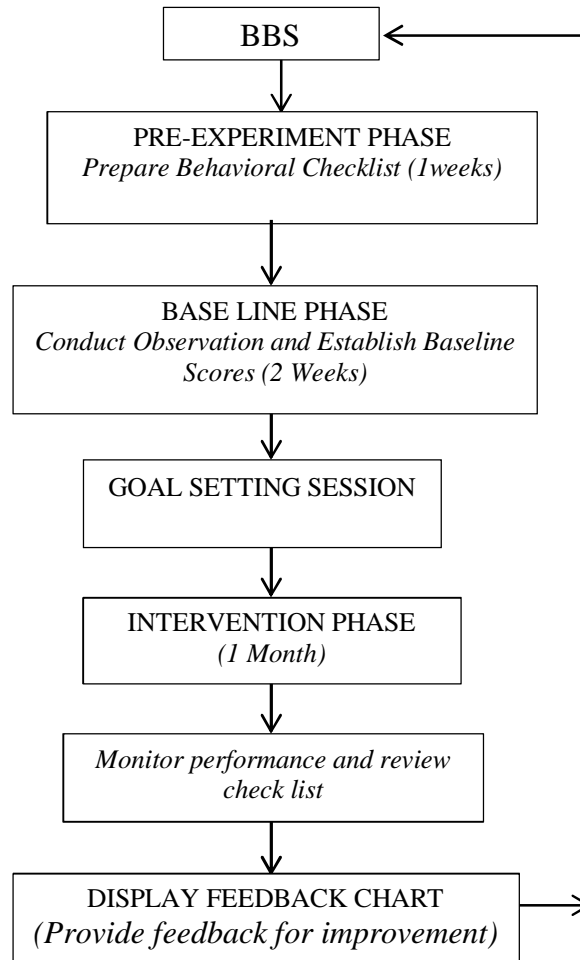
BBS

PRE-EXPERIMENT PHASE
*Prepare Behavioral Checklist (1weeks)*

BASE LINE PHASE
*Conduct Observation and Establish Baseline Scores (2 Weeks)*

GOAL SETTING SESSION

INTERVENTION PHASE
*(1 Month)*

*Monitor performance and review check list*

DISPLAY FEEDBACK CHART
*(Provide feedback for improvement)*